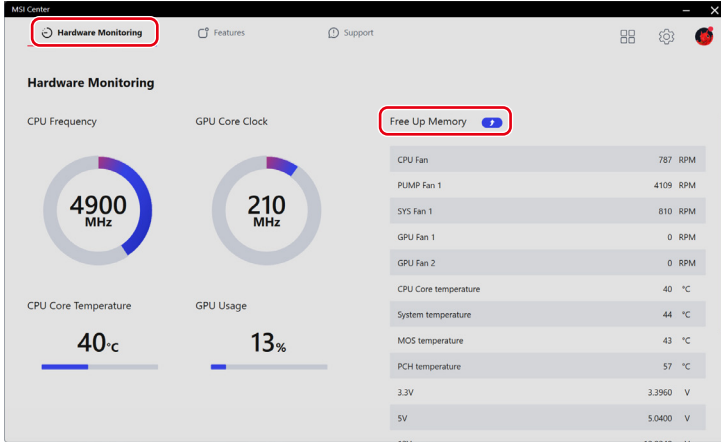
MSI Center

Hardware Monitoring

Features

Support

Hardware Monitoring

CPU Frequency

4900 MHz

GPU Core Clock

210 MHz

CPU Core Temperature

40°C

GPU Usage

13%

Free Up Memory

| | | |
|---|---|---|
| CPU Fan | 787 | RPM |
| PUMP Fan 1 | 4109 | RPM |
| SYS Fan 1 | 810 | RPM |
| GPU Fan 1 | 0 | RPM |
| GPU Fan 2 | 0 | RPM |
| CPU Core temperature | 40 | °C |
| System temperature | 44 | °C |
| MOS temperature | 43 | °C |
| PCH temperature | 57 | °C |
| 3.3V | 3.3960 | V |
| 5V | 5.0400 | V |
| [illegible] | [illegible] | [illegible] |